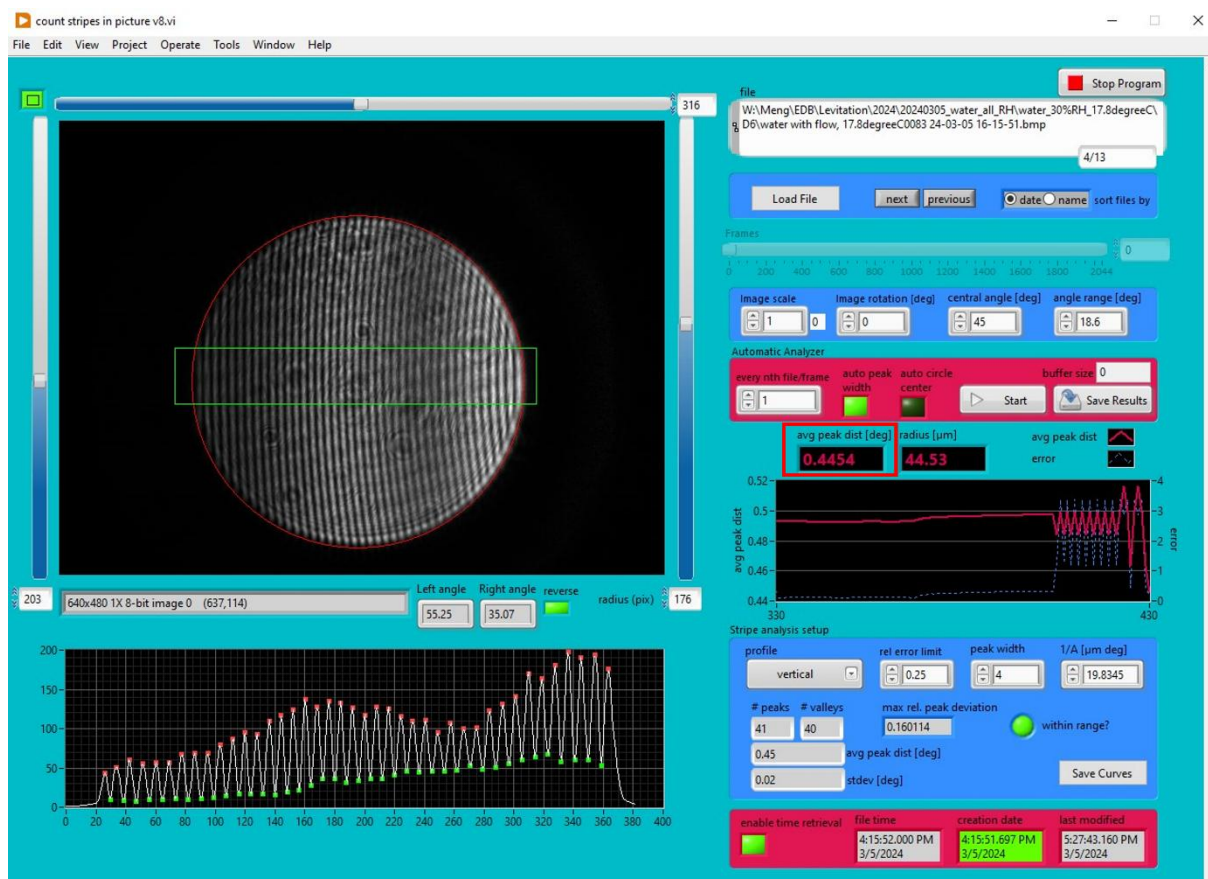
count stripes in picture v8.vi

File Edit View Project Operate Tools Window Help

Stop Program

316

file

W:\Meng\EDB\Levitation\2024\20240305_water_all_RH\water_30%RH_17.8degreeC\D6\water with flow, 17.8degreeC0083 24-03-05 16-15-51.bmp

4/13

Load File next previous date name sort files by

Frames

0

0 200 400 600 800 1000 1200 1400 1600 1800 2044

Image scale 1 0 Image rotation [deg] 0 central angle [deg] 45 angle range [deg] 18.6

Automatic Analyzer

every nth file/frame 1 auto peak width auto circle center Start buffer size 0 Save Results

avg peak dist [deg] 0.4454 radius [µm] 44.53 avg peak dist error

0.52 0.5 0.48 0.46 0.44

avg peak dist

error

4 3 2 1 0

330 430

203 640x480 1X 8-bit image 0 (637,114) Left angle 55.25 Right angle 35.07 reverse radius (pix) 176

200 150 100 50 0

0 20 40 60 80 100 120 140 160 180 200 220 240 260 280 300 320 340 360 380 400

Stripe analysis setup

profile vertical rel error limit 0.25 peak width 4 1/A [µm deg] 19.8345

# peaks 41 # valleys 40 max rel. peak deviation 0.160114 within range?

0.45 avg peak dist [deg]

0.02 stdev [deg] Save Curves

enable time retrieval file time 4:15:52.000 PM 3/5/2024 creation date 4:15:51.697 PM 3/5/2024 last modified 5:27:43.160 PM 3/5/2024